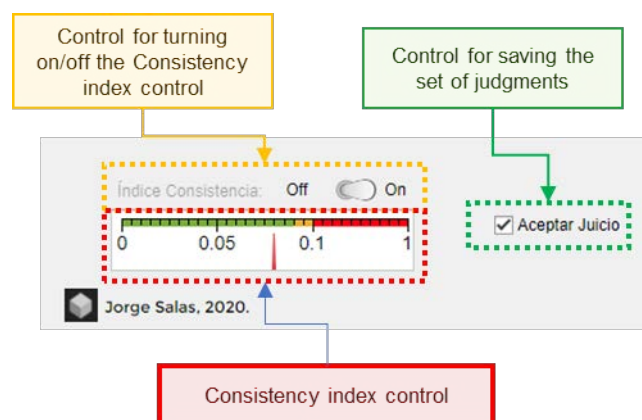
Control for turning on/off the Consistency index control

Control for saving the set of judgments

Índice Consistencia: Off On

0 0.05 0.1 1

Aceptar Juicio

Jorge Salas, 2020.

Consistency index control